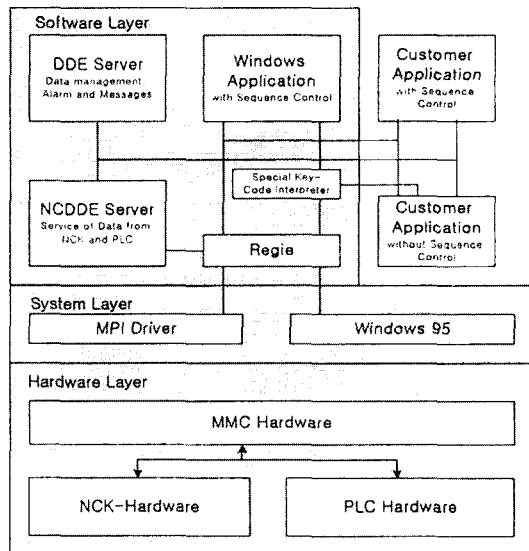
Software Layer

DDE Server
Data management
Alarm and Messages

Windows Application
with Sequence Control

Customer Application
with Sequence Control

Special Key-Code Interpreter

NCDDE Server
Service of Data from NCK and PLC

Customer Application
without Sequence Control

Regie

System Layer

MPI Driver

Windows 95

Hardware Layer

MMC Hardware

NCK-Hardware

PLC Hardware